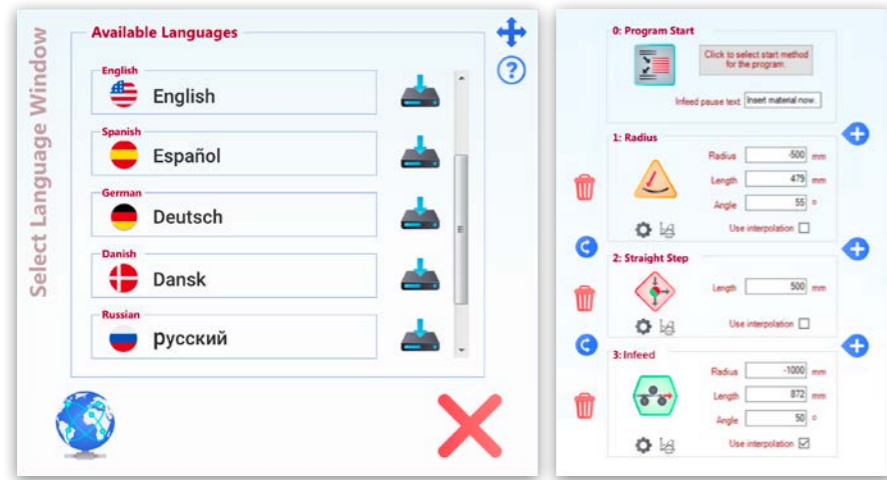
Select Language Window

Available Languages

English
English

Spanish
Español

German
Deutsch

Danish
Dansk

Russian
русский

0: Program Start

Click to select start method for the program

Infeed pause text Insert material now.

1: Radius

Radius -500 mm
Length 479 mm
Angle 55 °
Use interpolation

2: Straight Step

Length 500 mm
Use interpolation

3: Infeed

Radius -1000 mm
Length 872 mm
Angle 50 °
Use interpolation